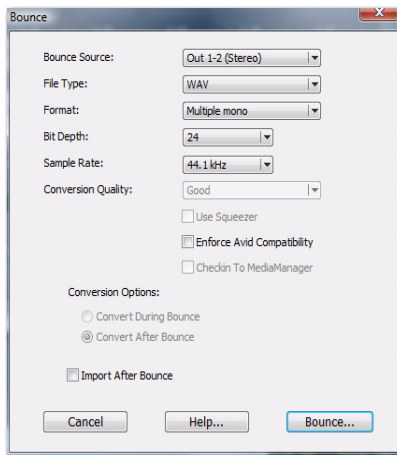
Bounce

Bounce Source: Out 1-2 (Stereo)

File Type: WAV

Format: Multiple mono

Bit Depth: 24

Sample Rate: 44.1 kHz

Conversion Quality: Good

Use Squeezer

Enforce Avid Compatibility

Checkin To MediaManager

Conversion Options:

Convert During Bounce

Convert After Bounce

Import After Bounce

Cancel

Help...

Bounce...